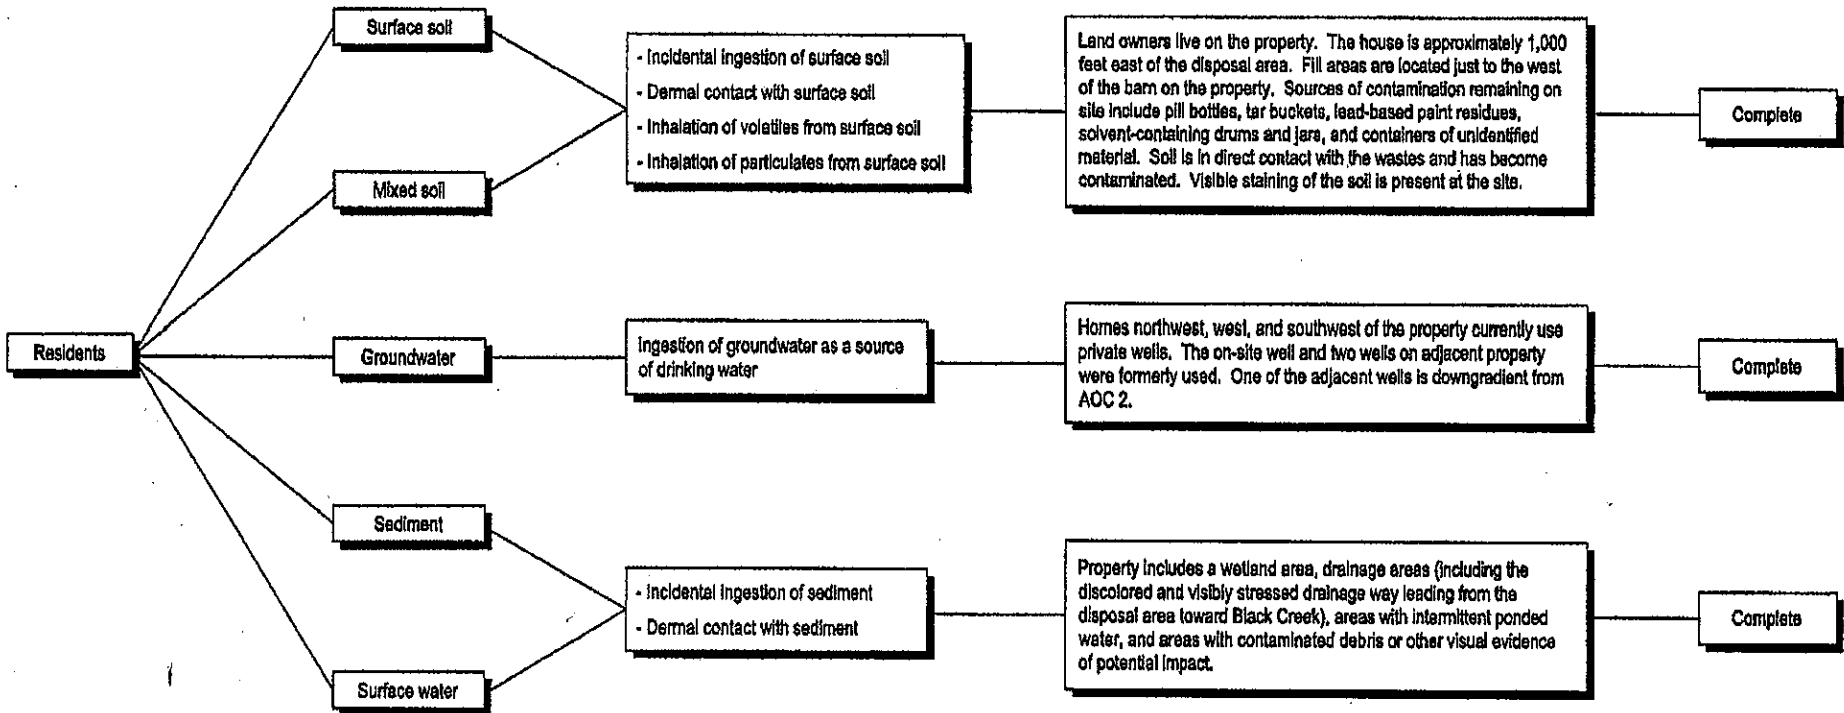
Residents

Surface soil

Mixed soil

- Incidental ingestion of surface soil
- Dermal contact with surface soil
- Inhalation of volatiles from surface soil
- Inhalation of particulates from surface soil

Land owners live on the property. The house is approximately 1,000 feet east of the disposal area. Fill areas are located just to the west of the barn on the property. Sources of contamination remaining on site include pill bottles, tar buckets, lead-based paint residues, solvent-containing drums and jars, and containers of unidentified material. Soil is in direct contact with the wastes and has become contaminated. Visible staining of the soil is present at the site.

Complete

Groundwater

Ingestion of groundwater as a source of drinking water

Homes northwest, west, and southwest of the property currently use private wells. The on-site well and two wells on adjacent property were formerly used. One of the adjacent wells is downgradient from AOC 2.

Complete

Sediment

Surface water

- Incidental ingestion of sediment
- Dermal contact with sediment

Property includes a wetland area, drainage areas (including the discolored and visibly stressed drainage way leading from the disposal area toward Black Creek), areas with intermittent ponded water, and areas with contaminated debris or other visual evidence of potential impact.

Complete